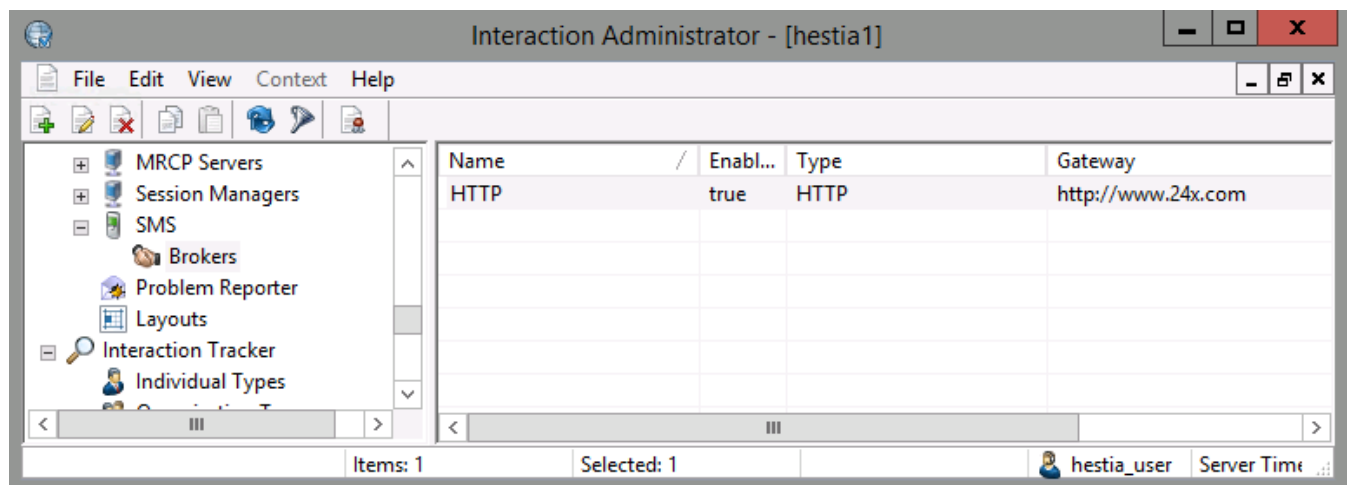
Interaction Administrator - [hestia1]

File Edit View Context Help

MRCP Servers
Session Managers
SMS
Brokers
Problem Reporter
Layouts
Interaction Tracker
Individual Types
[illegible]

| Name | Enabl... | Type | Gateway |
|---|---|---|---|
| HTTP | true | HTTP | http://www.24x.com |

Items: 1 Selected: 1 hestia_user Server Time